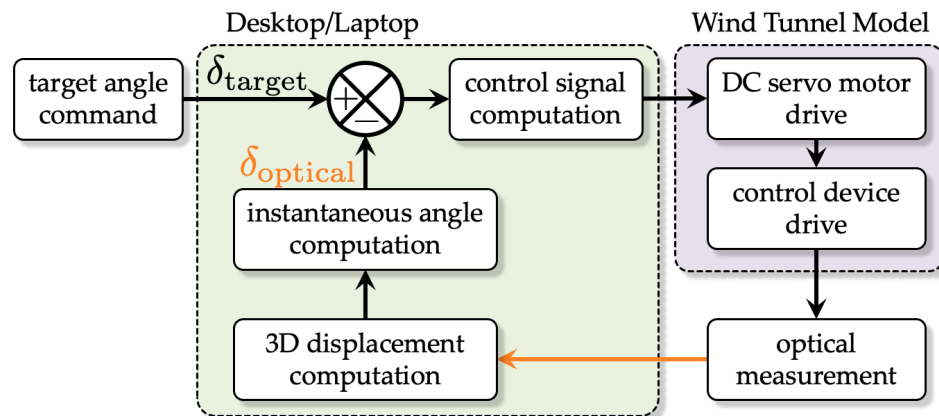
Desktop/Laptop

Wind Tunnel Model

target angle command

$\delta_{\mathtt{target}}$

+

−

control signal computation

DC servo motor drive

control device drive

$\delta_{\mathtt{optical}}$

instantaneous angle computation

3D displacement computation

optical measurement